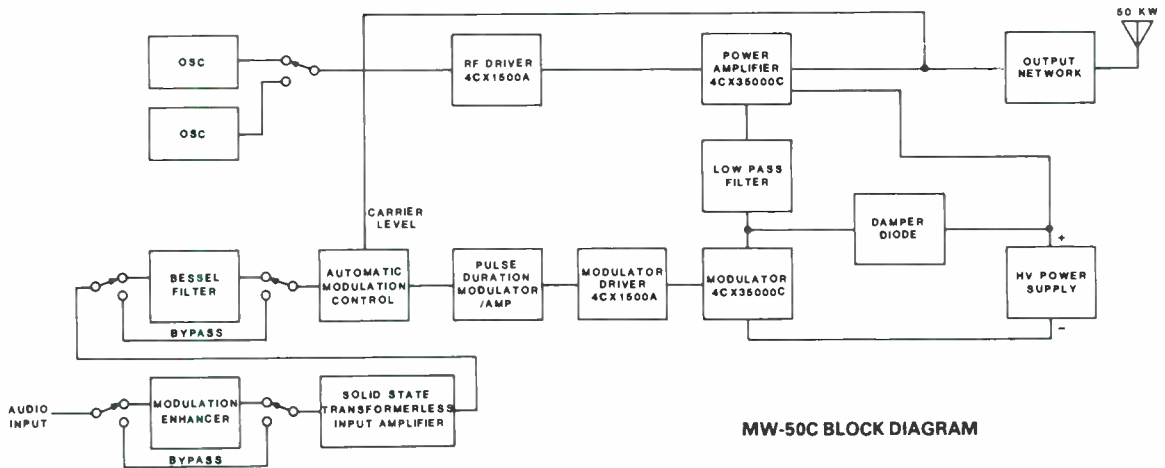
50 KW

OSC

OSC

RF DRIVER 4CX1500A

POWER AMPLIFIER 4CX35000C

OUTPUT NETWORK

LOW PASS FILTER

DAMPER DIODE

CARRIER LEVEL

BESSEL FILTER

BYPASS

AUTOMATIC MODULATION CONTROL

PULSE DURATION MODULATOR /AMP

MODULATOR DRIVER 4CX1500A

MODULATOR 4CX35000C

+

HV POWER SUPPLY

-

AUDIO INPUT

MODULATION ENHANCER

BYPASS

SOLID STATE TRANSFORMERLESS INPUT AMPLIFIER

MW-50C BLOCK DIAGRAM